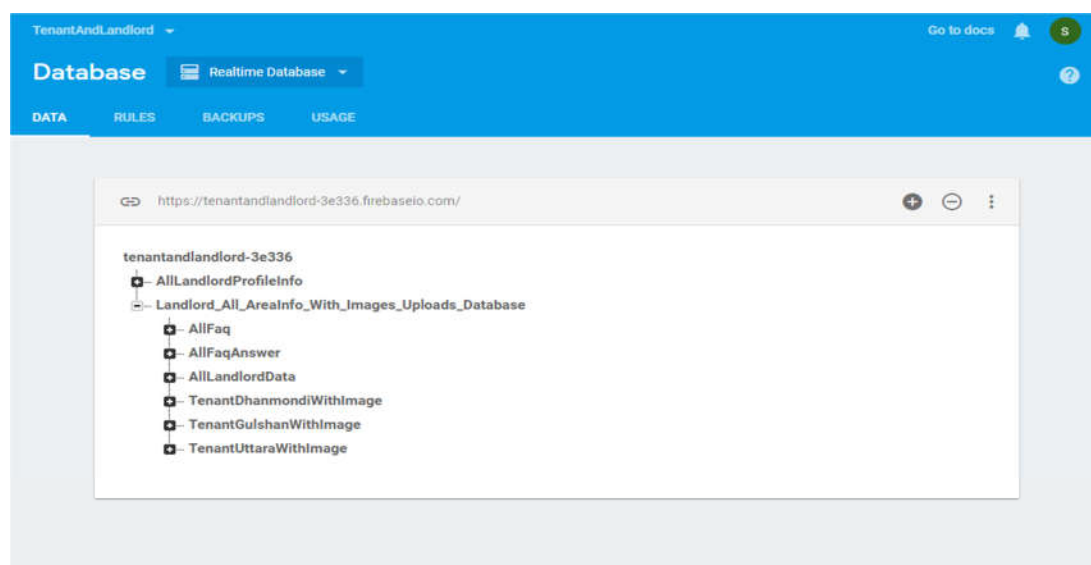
TenantAndLandlord

Go to docs

S

Database

Realtime Database

DATA RULES BACKUPS USAGE

https://tenantandlandlord-3e336.firebaseio.com/

tenantandlandlord-3e336
AllLandlordProfileInfo
Landlord_All_AreaInfo_With_Images_Uploads_Database
AllFaq
AllFaqAnswer
AllLandlordData
TenantDhanmondiWithImage
TenantGulshanWithImage
TenantUttaraWithImage